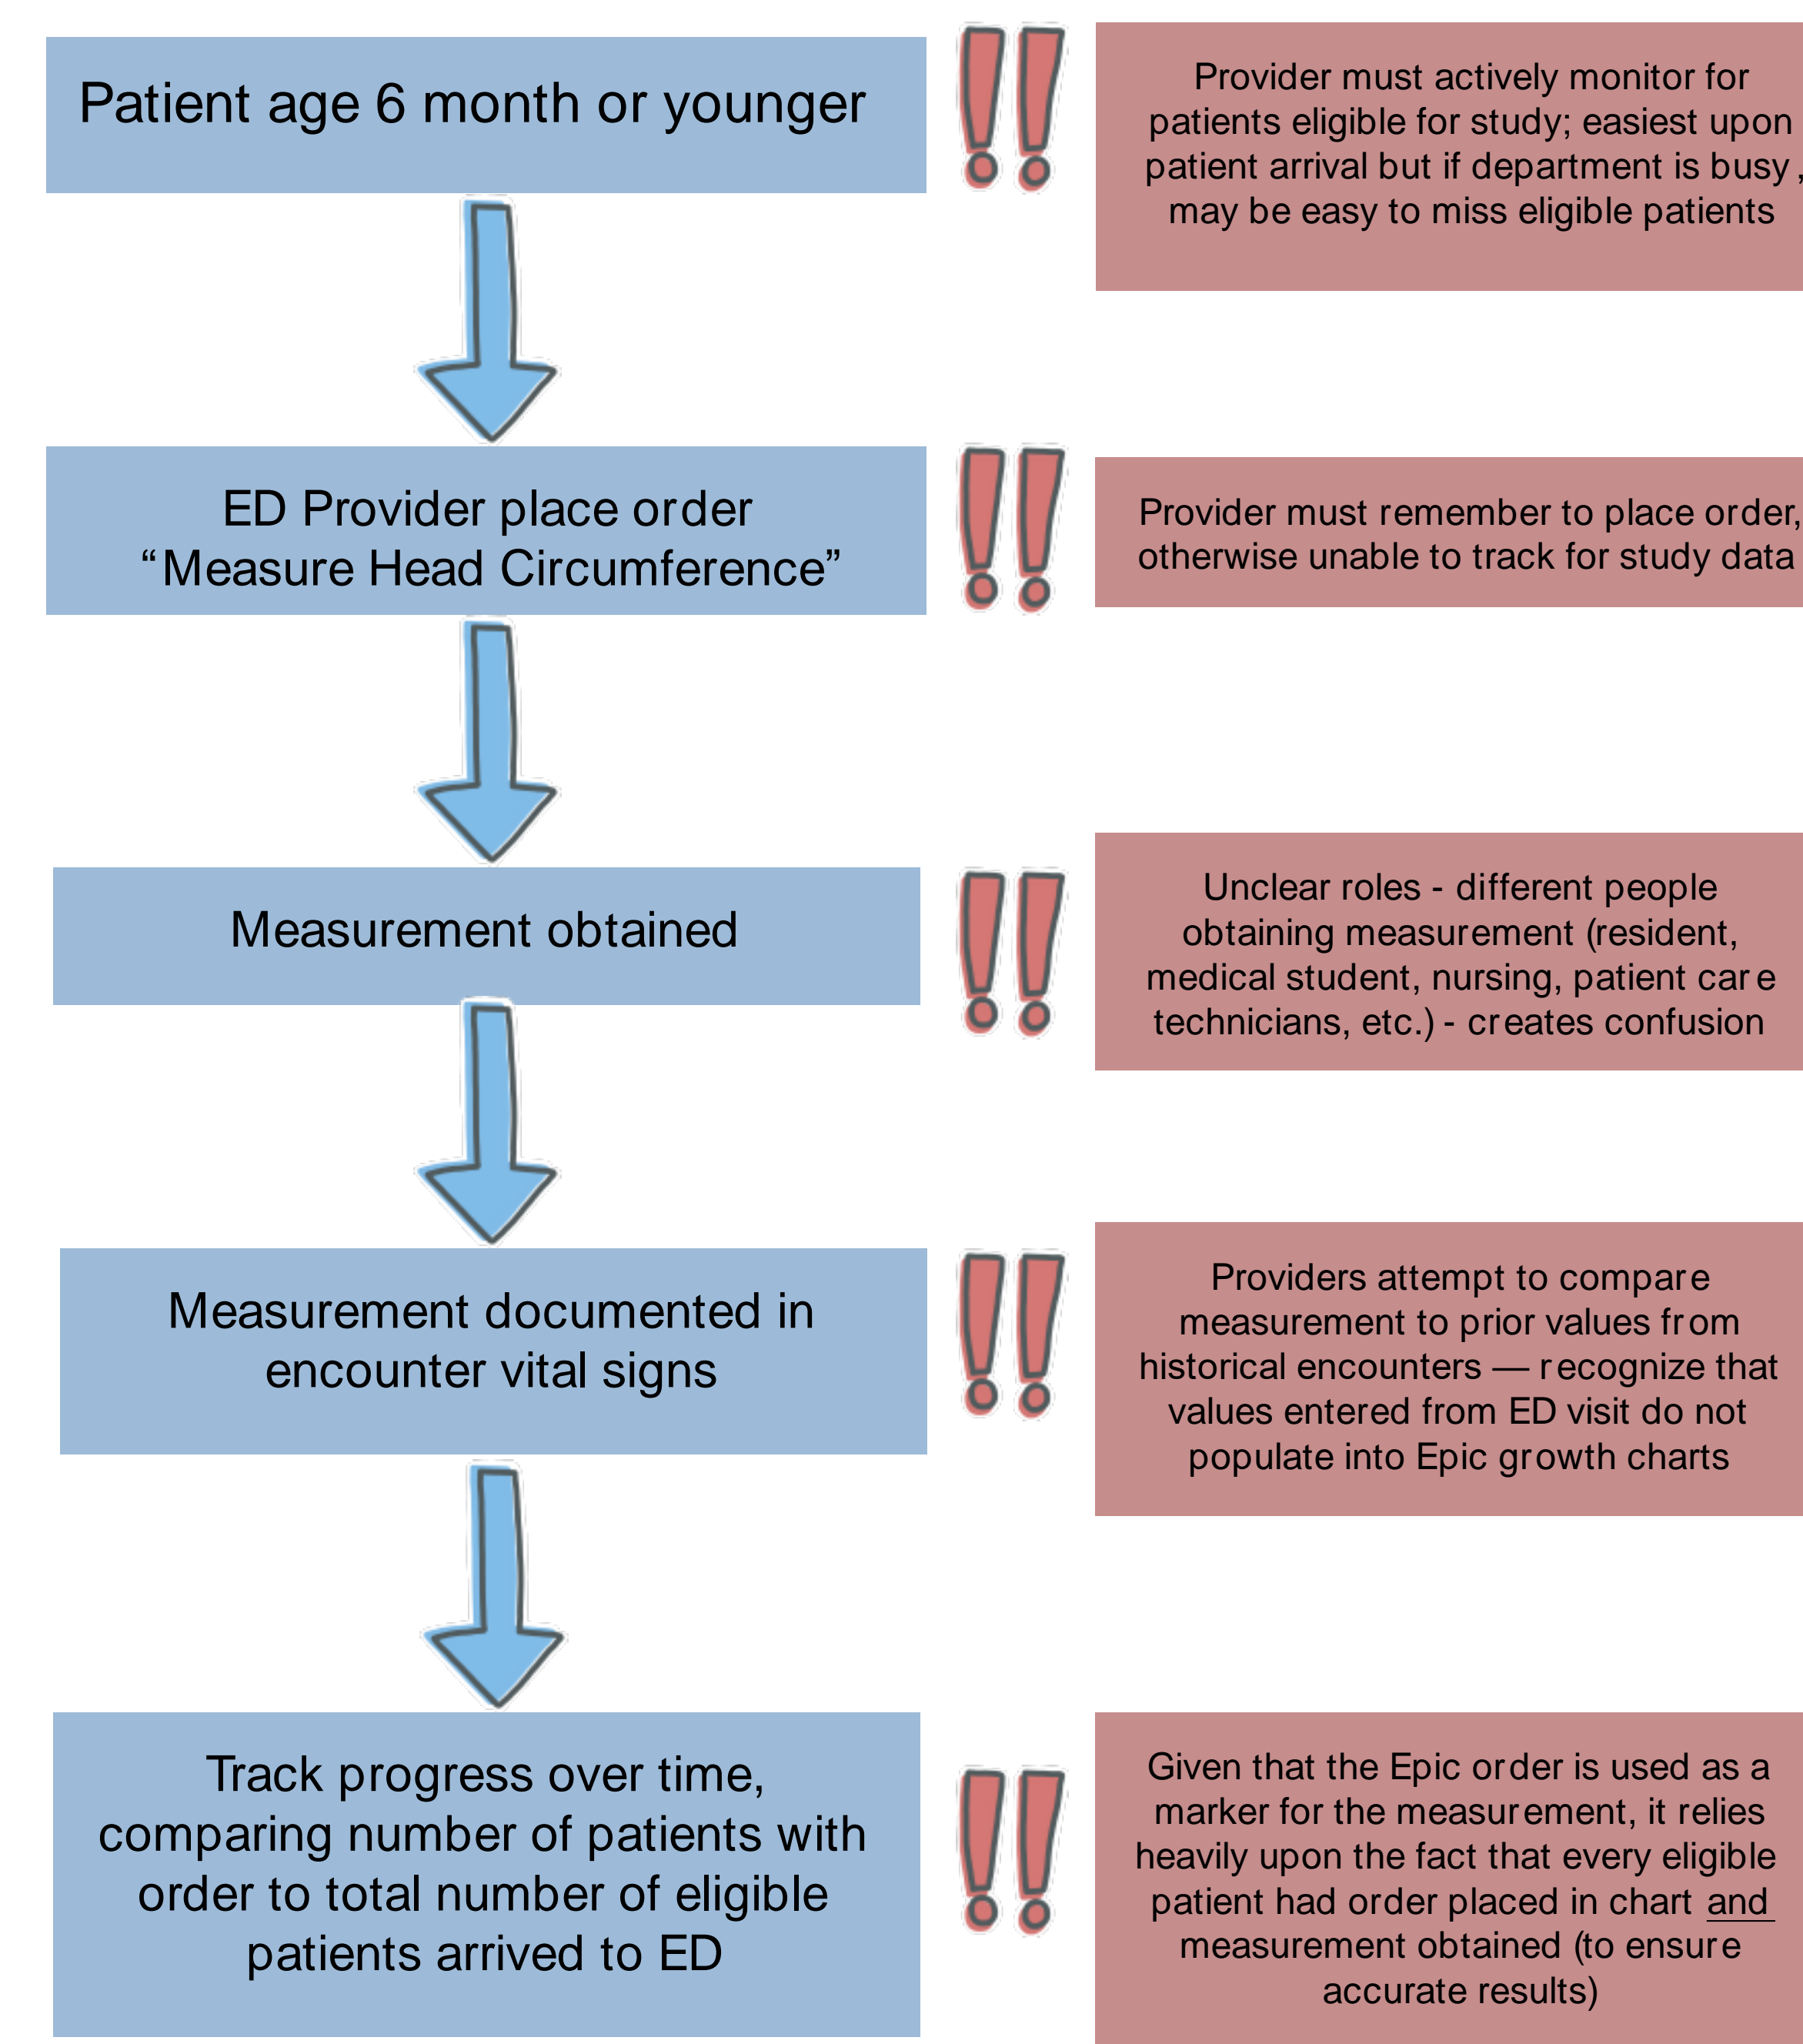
Patient age 6 month or younger

Provider must actively monitor for patients eligible for study; easiest upon patient arrival but if department is busy , may be easy to miss eligible patients

ED Provider place order "Measure Head Circumference"

Provider must remember to place order, otherwise unable to track for study data

Measurement obtained

Unclear roles - different people obtaining measurement (resident, medical student, nursing, patient care technicians, etc.) - creates confusion

Measurement documented in encounter vital signs

Providers attempt to compare measurement to prior values from historical encounters — recognize that values entered from ED visit do not populate into Epic growth charts

Track progress over time, comparing number of patients with order to total number of eligible patients arrived to ED

Given that the Epic order is used as a marker for the measurement, it relies heavily upon the fact that every eligible patient had order placed in chart and measurement obtained (to ensure accurate results)